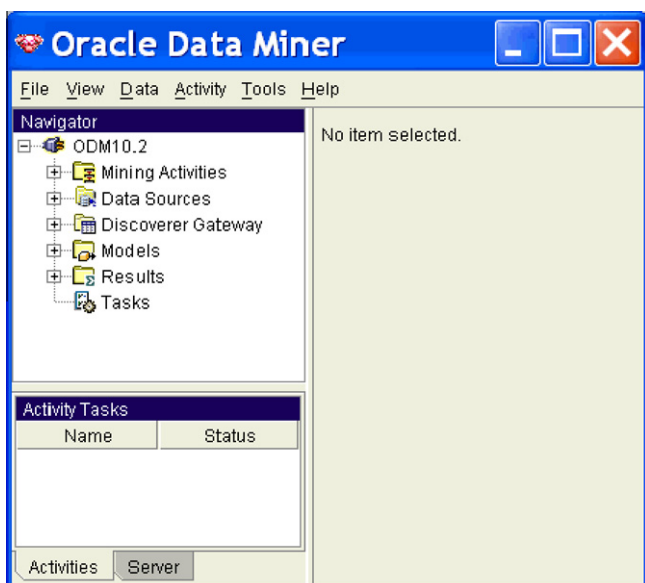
Oracle Data Miner

File View Data Activity Tools Help

Navigator

ODM10.2

Mining Activities

Data Sources

Discoverer Gateway

Models

Results

Tasks

No item selected.

Activity Tasks

| Name | Status |
|---|---|

Activities Server